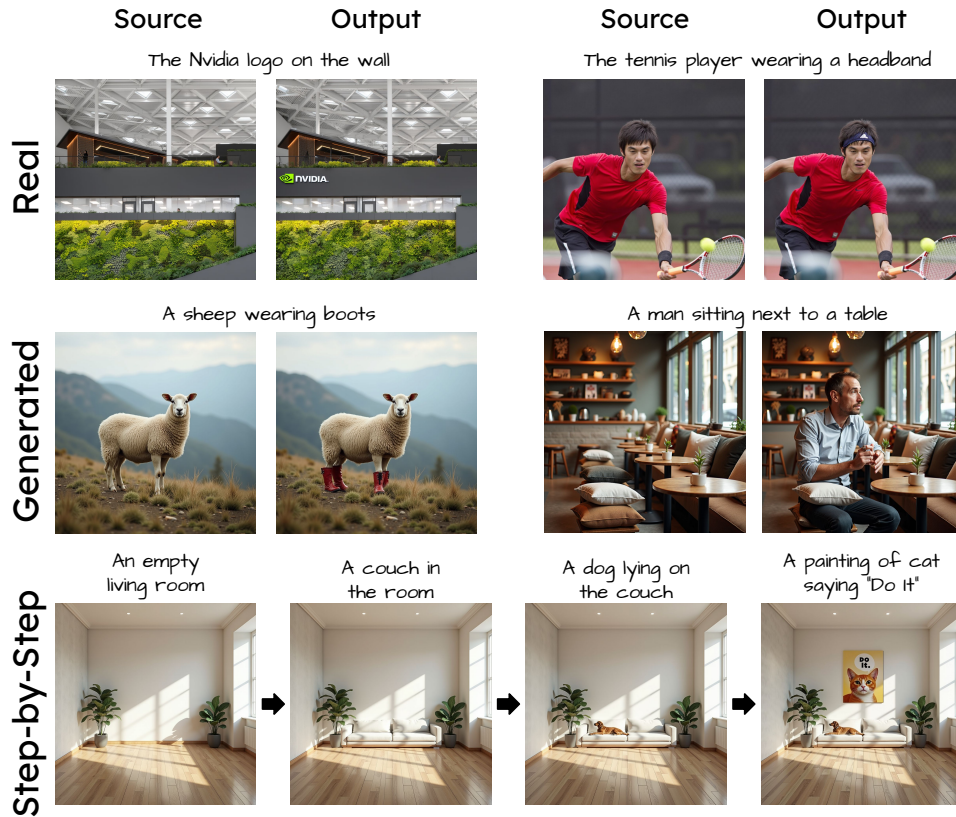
Source Output Source Output

Real

The Nvidia logo on the wall

NVIDIA

The tennis player wearing a headband

Generated

A sheep wearing boots

A man sitting next to a table

Step-by-Step

An empty living room

A couch in the room

A dog lying on the couch

A painting of cat saying "Do It"

DO IT.